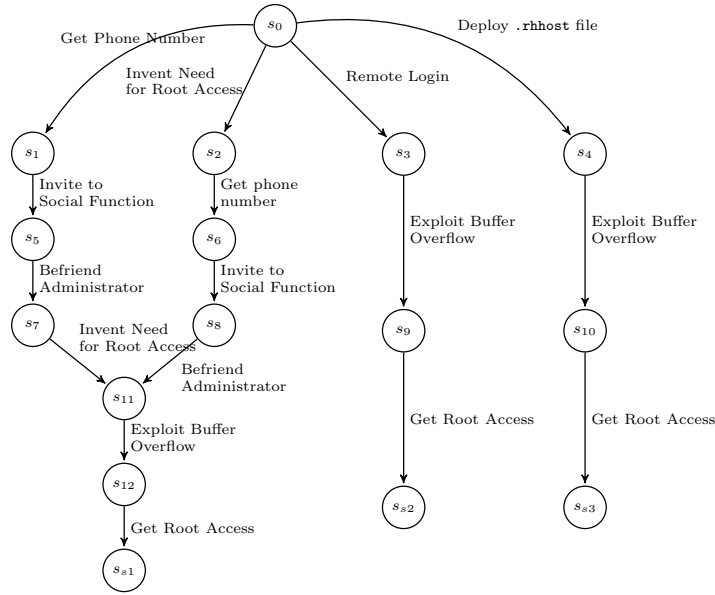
$s_0$

Get Phone Number

Invent Need for Root Access

Remote Login

Deploy .rhhost file

$s_1$

$s_2$

$s_3$

$s_4$

Invite to Social Function

Get phone number

Exploit Buffer Overflow

Exploit Buffer Overflow

$s_5$

$s_6$

Befriend Administrator

Invite to Social Function

$s_7$

$s_8$

$s_9$

$s_{10}$

Invent Need for Root Access

Befriend Administrator

$s_{11}$

Get Root Access

Get Root Access

Exploit Buffer Overflow

$s_{12}$

$s_{s2}$

$s_{s3}$

Get Root Access

$s_{s1}$